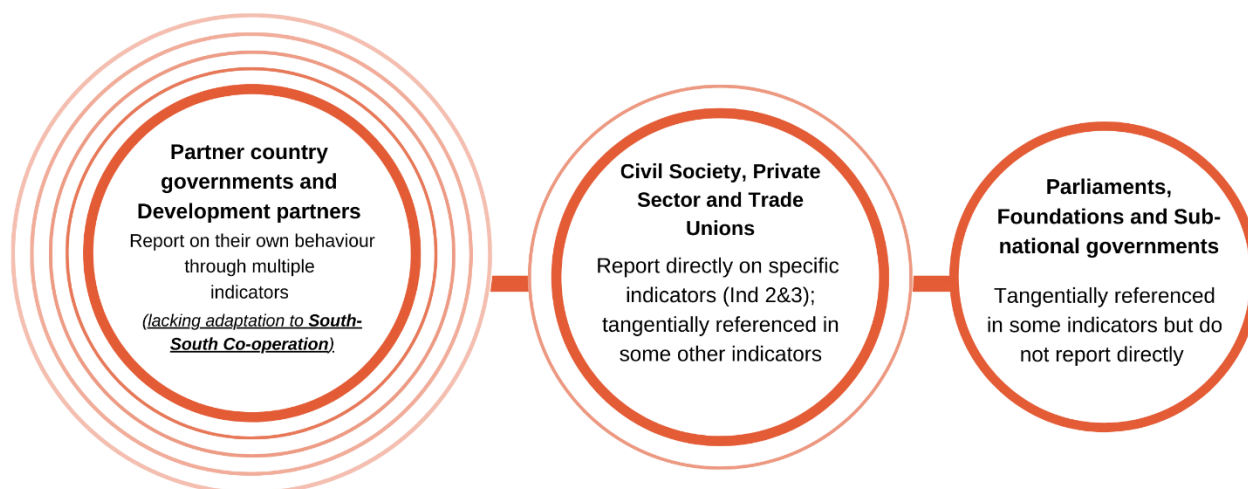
Partner country governments and Development partners
Report on their own behaviour through multiple indicators
(lacking adaptation to South-South Co-operation)

Civil Society, Private Sector and Trade Unions
Report directly on specific indicators (Ind 2&3); tangentially referenced in some other indicators

Parliaments, Foundations and Sub-national governments
Tangentially referenced in some indicators but do not report directly